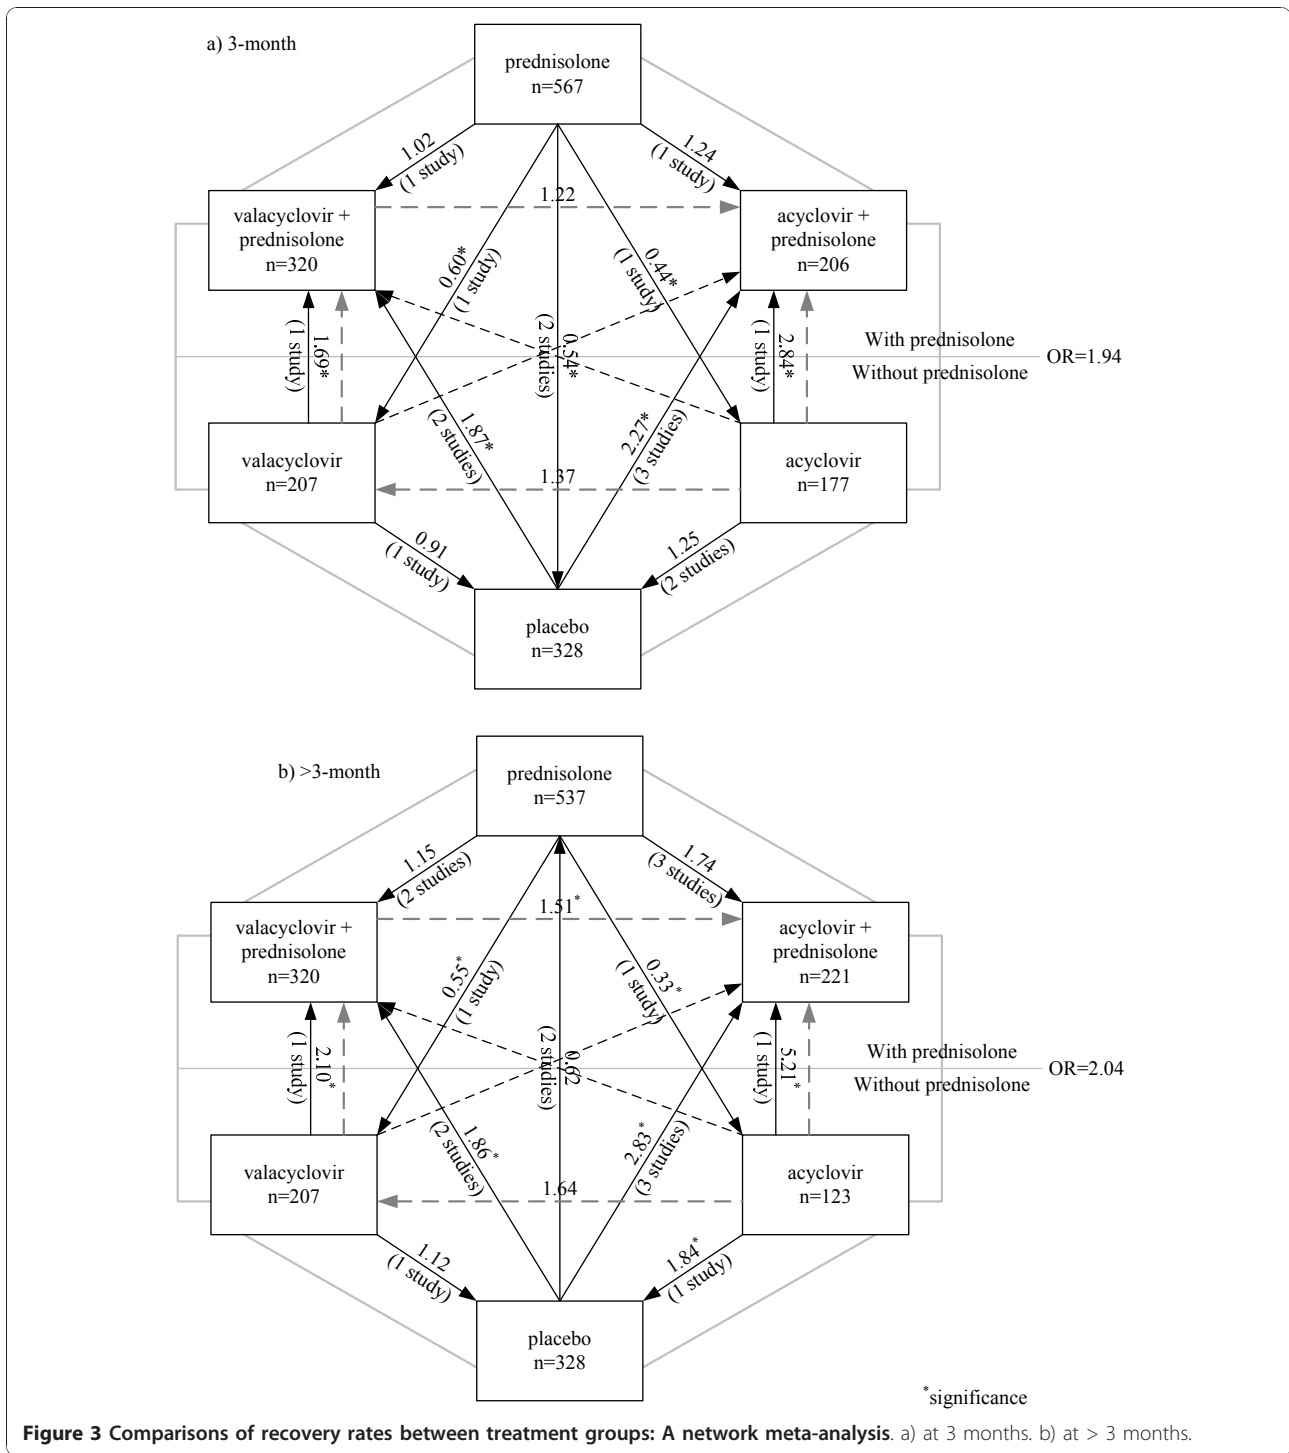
a) 3-month

prednisolone
n=567

1.02
(1 study)

1.24
(1 study)

valacyclovir +
prednisolone
n=320

1.22

acyclovir +
prednisolone
n=206

0.60*
(1 study)

0.54*
(2 studies)

0.44*
(1 study)

(1 study)
1.69*

(1 study)
2.84*

With prednisolone

OR=1.94

Without prednisolone

valacyclovir
n=207

1.87*
(2 studies)

2.27*
(3 studies)

acyclovir
n=177

1.37

0.91
(1 study)

1.25
(2 studies)

placebo
n=328

b) >3-month

prednisolone
n=537

1.15
(2 studies)

1.74
(3 studies)

valacyclovir +
prednisolone
n=320

$1.51^*$

acyclovir +
prednisolone
n=221

$0.55^*$
(1 study)

0.62
(2 studies)

$0.33^*$
(1 study)

(1 study)
$2.10^*$

(1 study)
$5.21^*$

With prednisolone

OR=2.04

Without prednisolone

valacyclovir
n=207

$1.86^*$
(2 studies)

$2.83^*$
(3 studies)

acyclovir
n=123

1.64

1.12
(1 study)

$1.84^*$
(1 study)

placebo
n=328

$^*$significance

Figure 3 Comparisons of recovery rates between treatment groups: A network meta-analysis. a) at 3 months. b) at > 3 months.